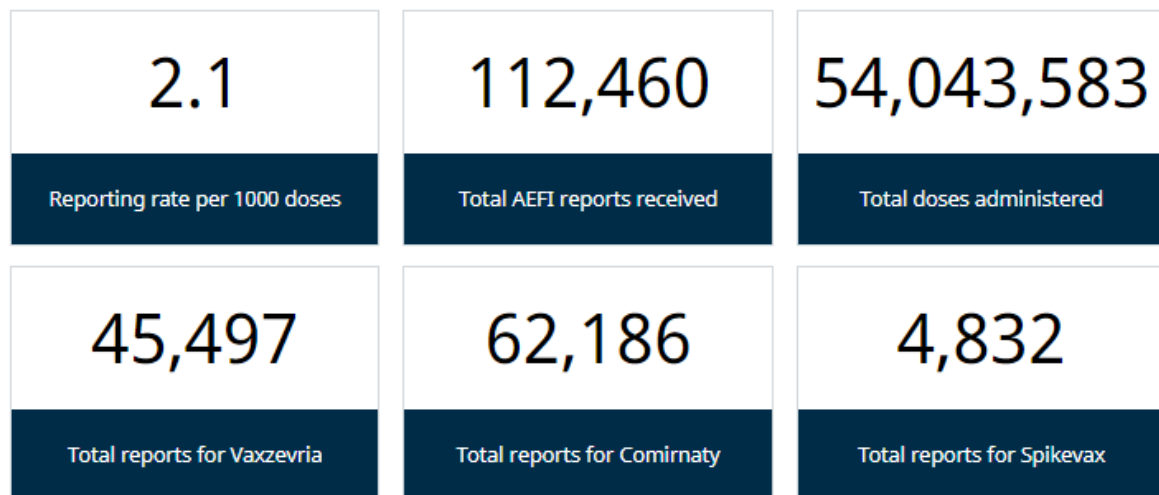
2.1

Reporting rate per 1000 doses

112,460

Total AEFI reports received

54,043,583

Total doses administered

45,497

Total reports for Vaxzevria

62,186

Total reports for Comirnaty

4,832

Total reports for Spikevax